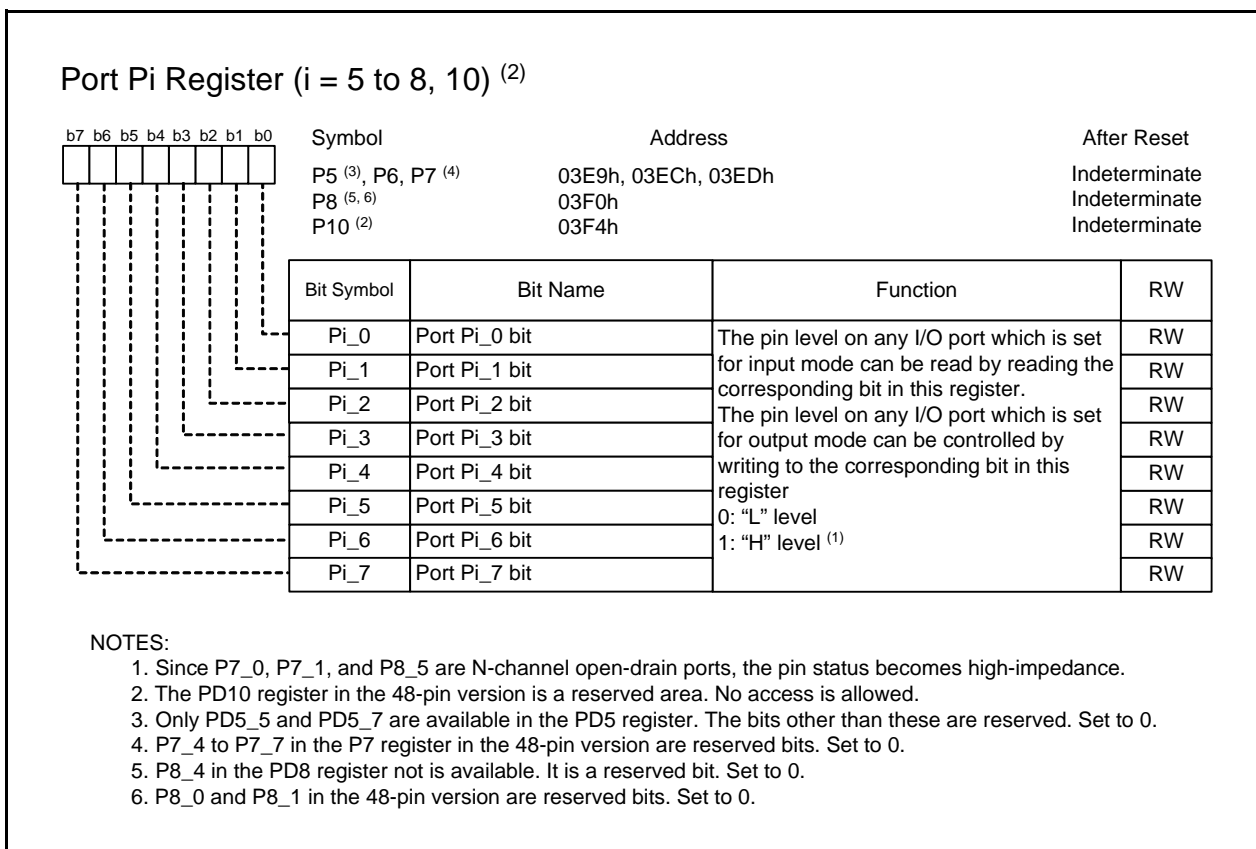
Port Pi Register (i = 5 to 8, 10) $^{(2)}$

b7 b6 b5 b4 b3 b2 b1 b0

Symbol | Address | After Reset
P5 $^{(3)}$, P6, P7 $^{(4)}$ | 03E9h, 03ECh, 03EDh | Indeterminate
P8 $^{(5, 6)}$ | 03F0h | Indeterminate
P10 $^{(2)}$ | 03F4h | Indeterminate

| Bit Symbol | Bit Name | Function | RW |
|---|---|---|---|
| Pi_0 | Port Pi_0 bit | The pin level on any I/O port which is set for input mode can be read by reading the corresponding bit in this register. The pin level on any I/O port which is set for output mode can be controlled by writing to the corresponding bit in this register 0: “L” level 1: “H” level $^{(1)}$ | RW |
| Pi_1 | Port Pi_1 bit | | RW |
| Pi_2 | Port Pi_2 bit | | RW |
| Pi_3 | Port Pi_3 bit | | RW |
| Pi_4 | Port Pi_4 bit | | RW |
| Pi_5 | Port Pi_5 bit | | RW |
| Pi_6 | Port Pi_6 bit | | RW |
| Pi_7 | Port Pi_7 bit | | RW |

NOTES:
1. Since P7_0, P7_1, and P8_5 are N-channel open-drain ports, the pin status becomes high-impedance.
2. The PD10 register in the 48-pin version is a reserved area. No access is allowed.
3. Only PD5_5 and PD5_7 are available in the PD5 register. The bits other than these are reserved. Set to 0.
4. P7_4 to P7_7 in the P7 register in the 48-pin version are reserved bits. Set to 0.
5. P8_4 in the PD8 register not is available. It is a reserved bit. Set to 0.
6. P8_0 and P8_1 in the 48-pin version are reserved bits. Set to 0.